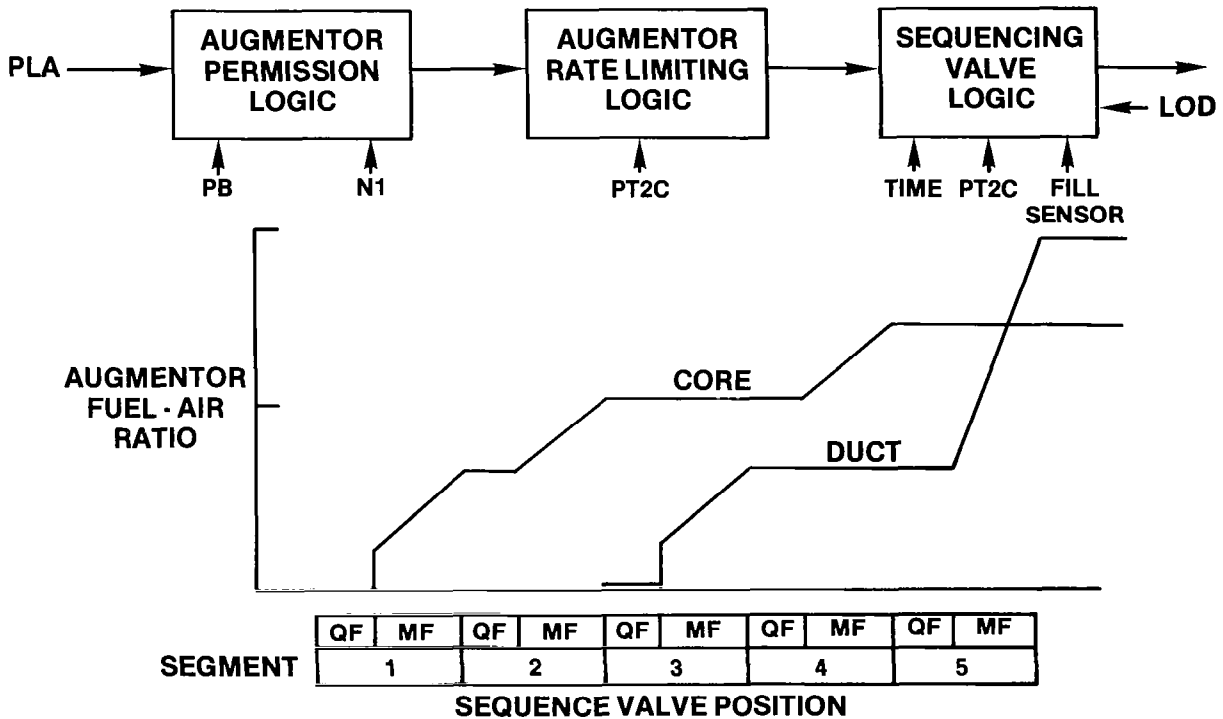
PLA

AUGMENTOR PERMISSION LOGIC

PB

N1

AUGMENTOR RATE LIMITING LOGIC

PT2C

SEQUENCING VALVE LOGIC

LOD

TIME

PT2C

FILL SENSOR

AUGMENTOR FUEL - AIR RATIO

CORE

DUCT

| QF | MF | QF | MF | QF | MF | QF | MF | QF | MF |
|---|---|---|---|---|---|---|---|---|---|

SEGMENT

| 1 | 2 | 3 | 4 | 5 |
|---|---|---|---|---|

SEQUENCE VALVE POSITION